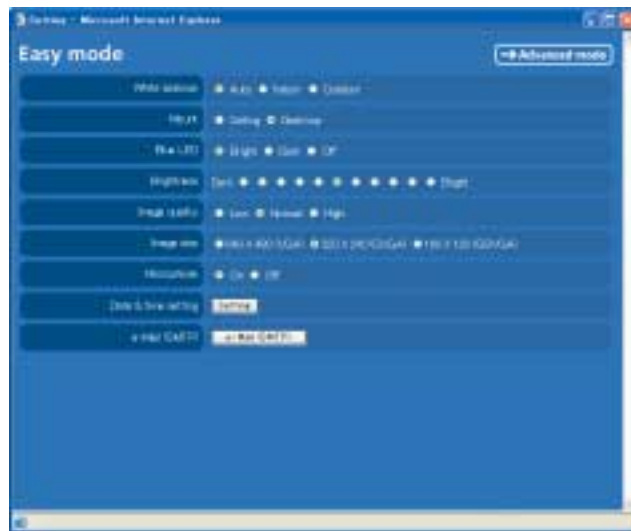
Setting - Microsoft Internet Explorer

Easy mode

Advanced mode

White balance: Auto, Indoor, Outdoor

Mount: Ceiling, Desktop

Blue LED: Bright, Dark, Off

Brightness: Dark ● ● ● ● ● ● ● ● ● ● Bright

Image quality: Low, Normal, High

Image size: 640 x 480 (VGA), 320 x 240 (QVGA), 160 x 120 (QQVGA)

Microphone: On, Off

Date & time setting: Setting

e-Mail (CAST): e-Mail (CAST)